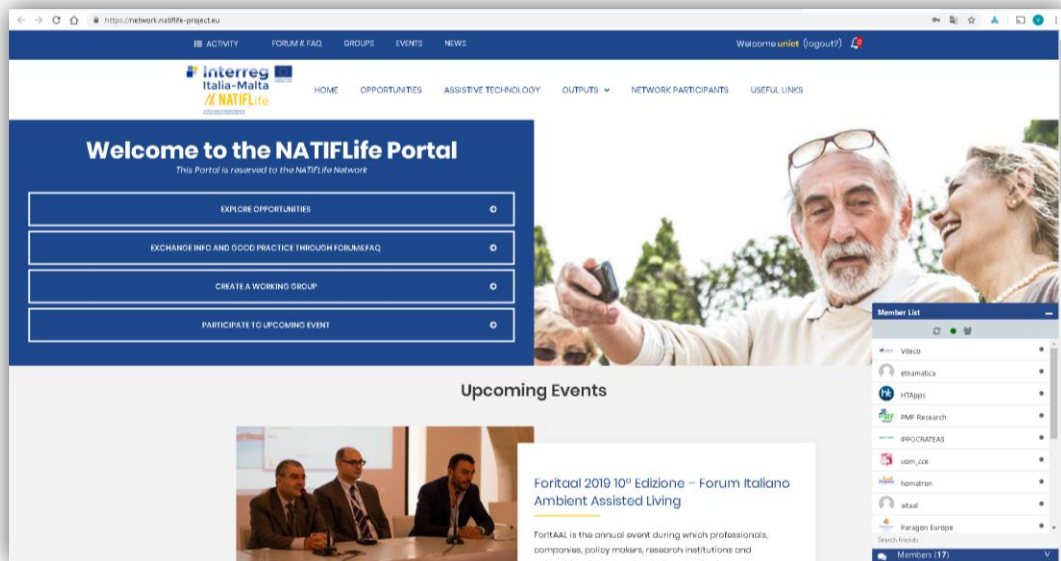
https://network.natiflife-project.eu

ACTIVITY FORUM & FAQ GROUPS EVENTS NEWS

Welcome unict (logout?)

Interreg
Italia-Malta
NATIFLife

HOME OPPORTUNITIES ASSISTIVE TECHNOLOGY OUTPUTS NETWORK PARTICIPANTS USEFUL LINKS

Welcome to the NATIFLife Portal

This Portal is reserved to the NATIFLife Network

EXPLORE OPPORTUNITIES

EXCHANGE INFO AND GOOD PRACTICE THROUGH FORUM&FAQ

CREATE A WORKING GROUP

PARTICIPATE TO UPCOMING EVENT

Member List

Viteco
etnamatica
HTApps
PMF Research
IPPOCRATEAS
usm_cca
hamatron
aitaal
Paragon Europe

Search friends

Members (17)

Upcoming Events

Foritaal 2019 10° Edizione – Forum Italiano Ambient Assisted Living

ForitAAL is the annual event during which professionals, companies, policy makers, research institutions and